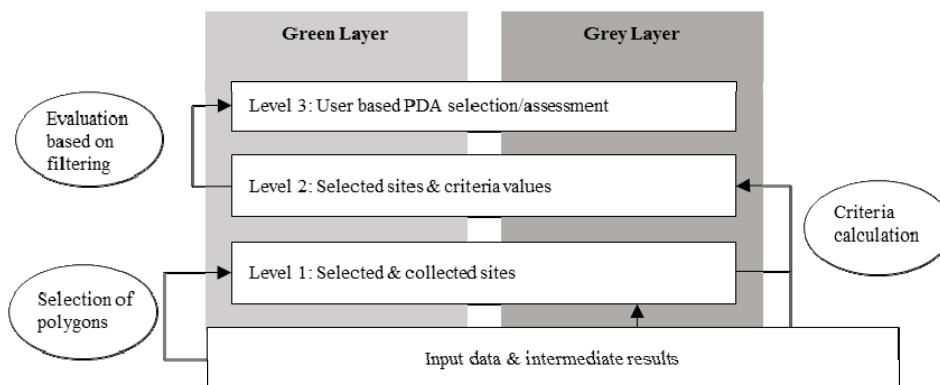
Green Layer

Grey Layer

Evaluation based on filtering

Level 3: User based PDA selection/assessment

Level 2: Selected sites & criteria values

Criteria calculation

Selection of polygons

Level 1: Selected & collected sites

Input data & intermediate results